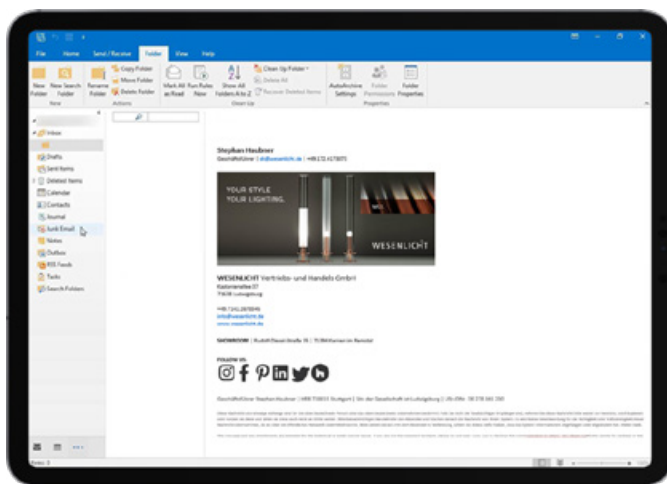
File Home Send / Receive Folder View Help

New Folder New Search Folder Rename Folder Copy Folder Move Folder Delete Folder Mark All as Read Run Rules Now Show All Folders A to Z Clean Up Folder Delete All Recover Deleted Items AutoArchive Settings Folder Permissions Folder Properties

New Actions Clean Up Properties

Inbox
Drafts
Sent Items
Deleted Items
Calendar
Contacts
Journal
Junk Email
Notes
Outbox
RSS Feeds
Tasks
Search Folders

Stephan Haubner
Geschäftsführer | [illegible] | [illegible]

YOUR STYLE
YOUR LIGHTING.

WESENLICHT

WESENLICHT Vertriebs- und Handels GmbH
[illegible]
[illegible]

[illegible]
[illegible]
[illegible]

SHOWROOM | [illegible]

FOLLOW US

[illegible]

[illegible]

Items: 3